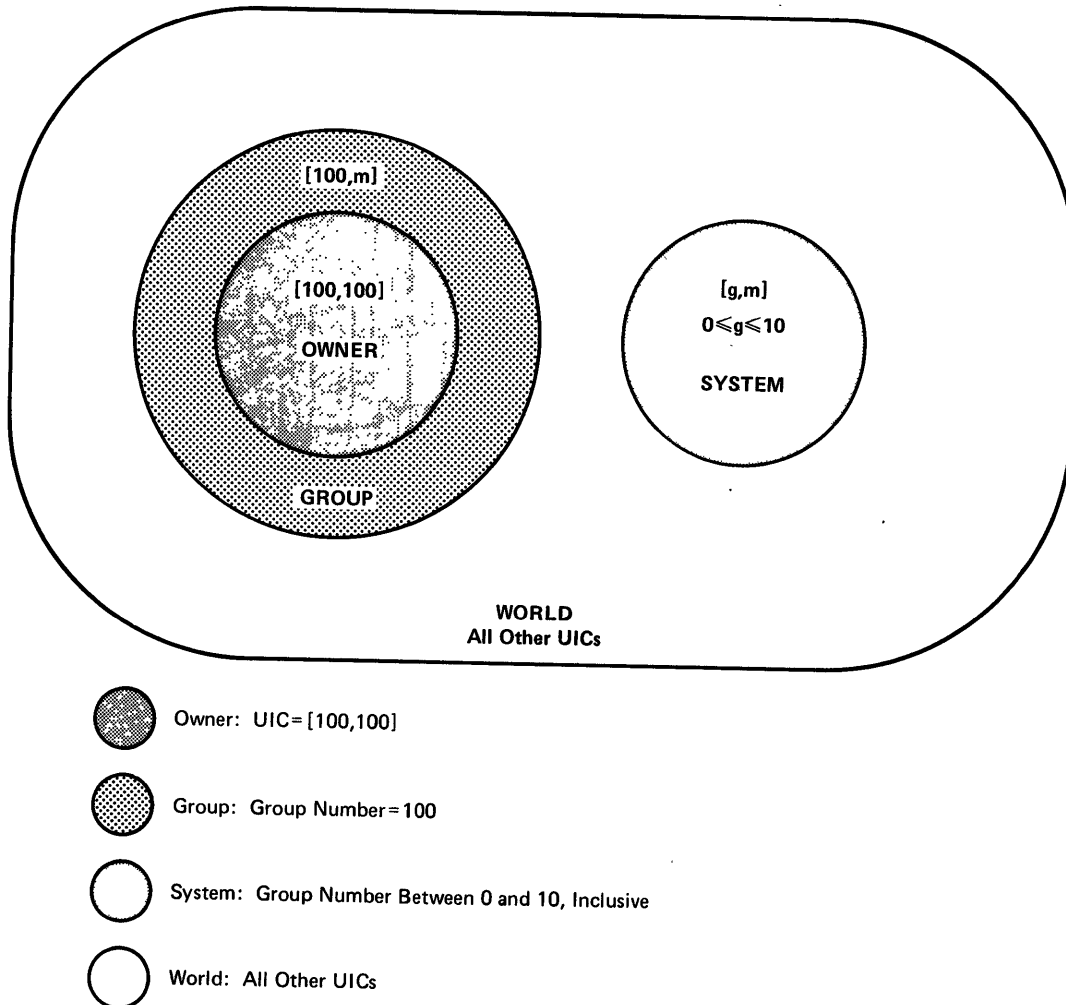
[100,m]

[100,100]

OWNER

GROUP

[g,m]
$0 \leqslant g \leqslant 10$

SYSTEM

WORLD
All Other UICs

Owner: UIC=[100,100]

Group: Group Number=100

System: Group Number Between 0 and 10, Inclusive

World: All Other UICs